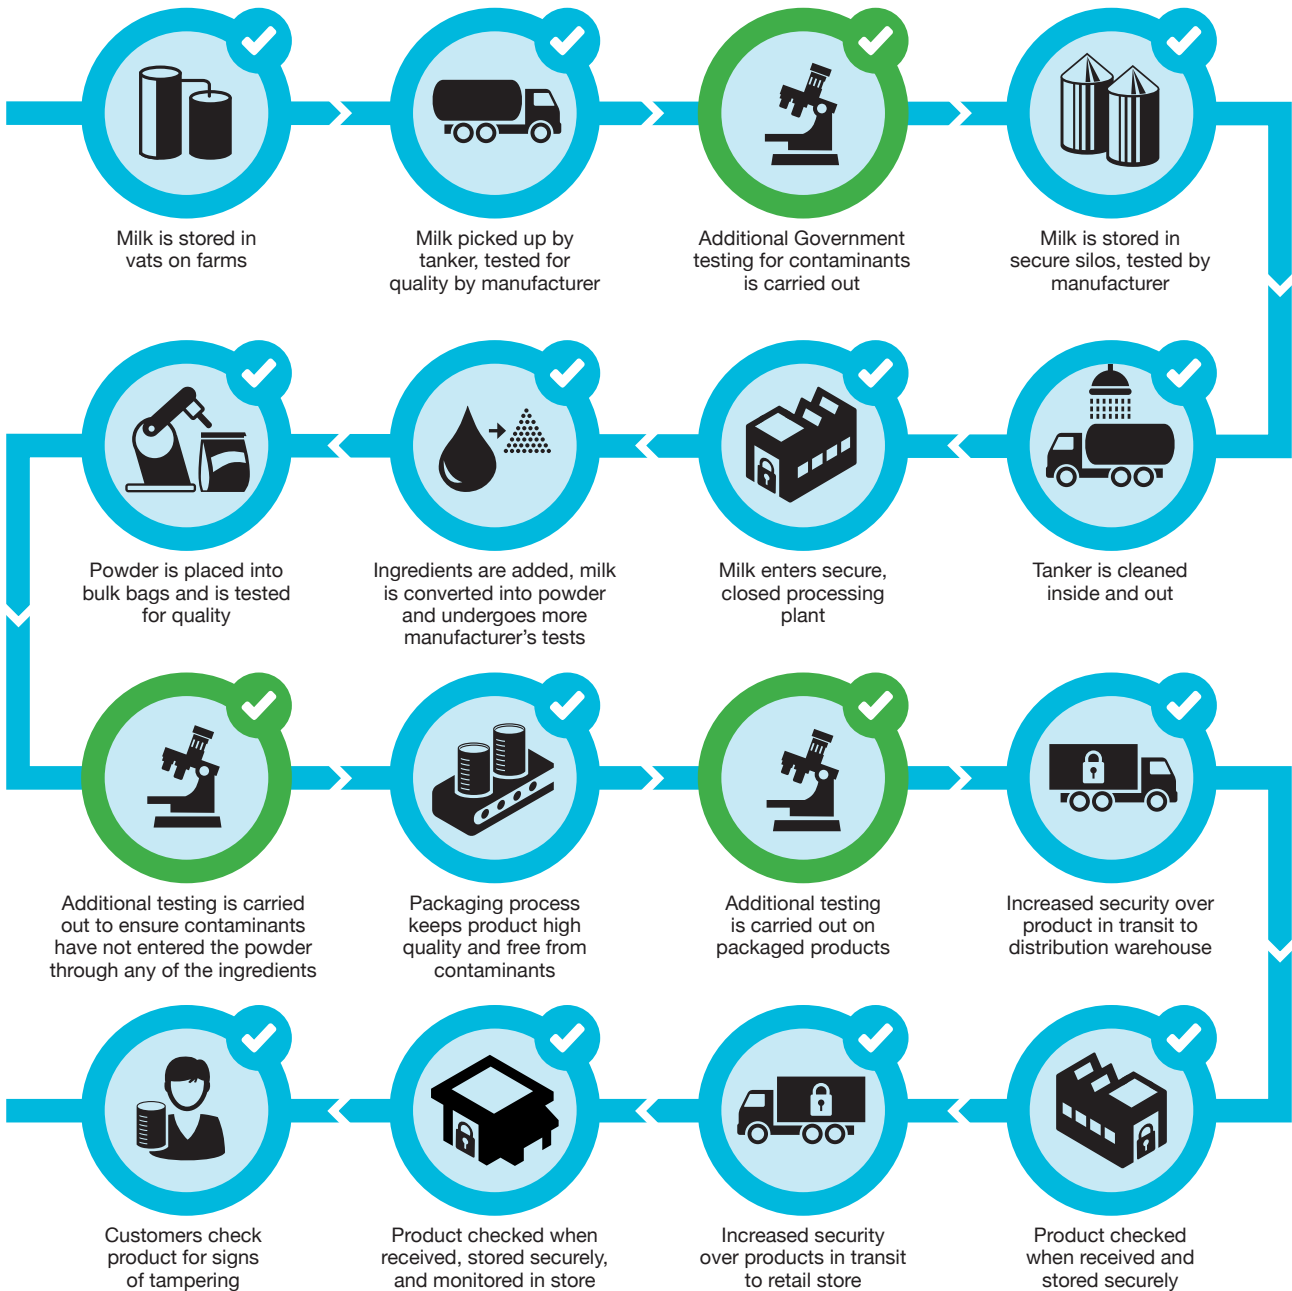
Milk is stored in vats on farms

Milk picked up by tanker, tested for quality by manufacturer

Additional Government testing for contaminants is carried out

Milk is stored in secure silos, tested by manufacturer

Tanker is cleaned inside and out

Milk enters secure, closed processing plant

Ingredients are added, milk is converted into powder and undergoes more manufacturer's tests

Powder is placed into bulk bags and is tested for quality

Additional testing is carried out to ensure contaminants have not entered the powder through any of the ingredients

Packaging process keeps product high quality and free from contaminants

Additional testing is carried out on packaged products

Increased security over product in transit to distribution warehouse

Product checked when received and stored securely

Increased security over products in transit to retail store

Product checked when received, stored securely, and monitored in store

Customers check product for signs of tampering